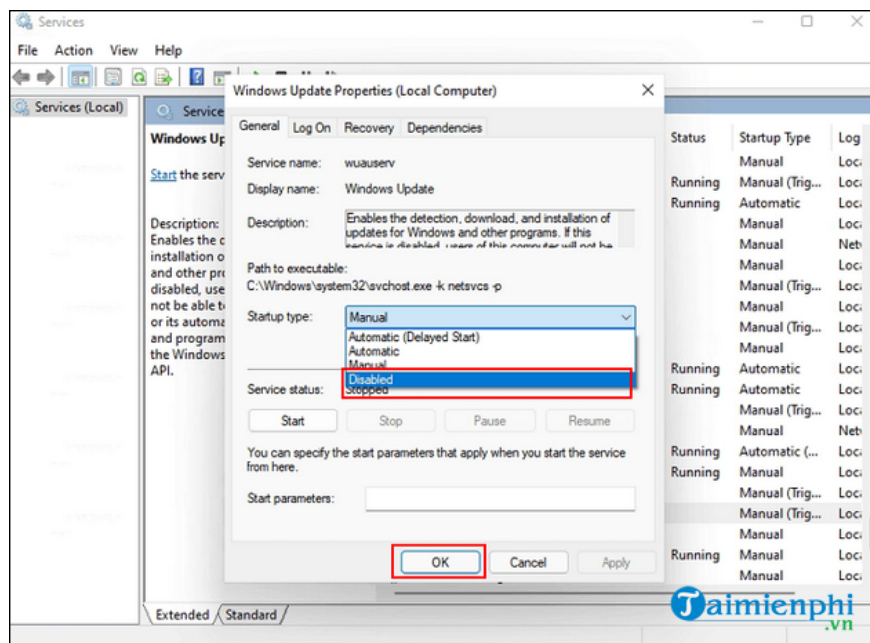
Services
File Action View Help
Services (Local)
Service
Windows Up
Start the serv
Description:
Enables the c
installation o
and other pro
disabled, use
not be able t
or its automa
and program
the Windows
API.

Windows Update Properties (Local Computer)
General Log On Recovery Dependencies
Service name: wuauserv
Display name: Windows Update
Description: Enables the detection, download, and installation of updates for Windows and other programs. If this service is disabled, users of this computer will not be
Path to executable:
C:\Windows\system32\svchost.exe -k netsvcs -p
Startup type: Manual
Automatic (Delayed Start)
Automatic
Manual
Disabled
Service status: Stopped
Start Stop Pause Resume
You can specify the start parameters that apply when you start the service from here.
Start parameters:
OK Cancel Apply

| Status | Startup Type | Log |
|---|---|---|
| | Manual | Loc |
| Running | Manual (Trig... | Loc |
| Running | Automatic | Loc |
| | Manual | Loc |
| | Manual | Net |
| | Manual | Loc |
| | Manual (Trig... | Loc |
| | Manual | Loc |
| | Manual (Trig... | Loc |
| | Manual | Loc |
| Running | Automatic | Loc |
| Running | Automatic | Loc |
| | Manual (Trig... | Loc |
| | Manual | Net |
| Running | Automatic ( | Loc |
| Running | Manual | Loc |
| | Manual (Trig... | Loc |
| | Manual (Trig... | Loc |
| | Manual | Loc |
| Running | Manual | Loc |
| | Manual | Loc |

Extended Standard
Taimienphi
.vn